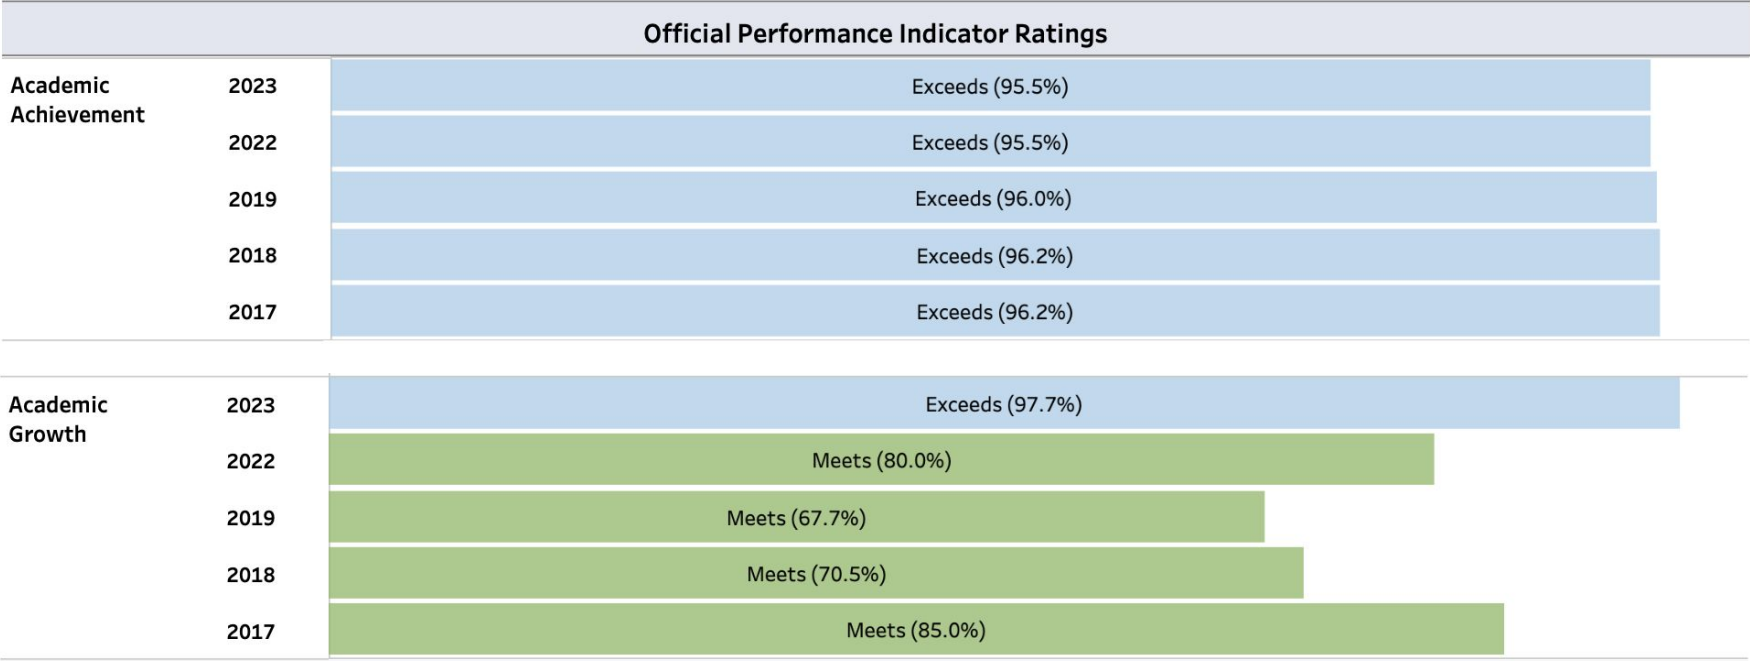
Official Performance Indicator Ratings

| | | |
|---|---|---|
| Academic Achievement | 2023 | Exceeds (95.5%) |
| | 2022 | Exceeds (95.5%) |
| | 2019 | Exceeds (96.0%) |
| | 2018 | Exceeds (96.2%) |
| | 2017 | Exceeds (96.2%) |
| Academic Growth | 2023 | Exceeds (97.7%) |
| | 2022 | Meets (80.0%) |
| | 2019 | Meets (67.7%) |
| | 2018 | Meets (70.5%) |
| | 2017 | Meets (85.0%) |